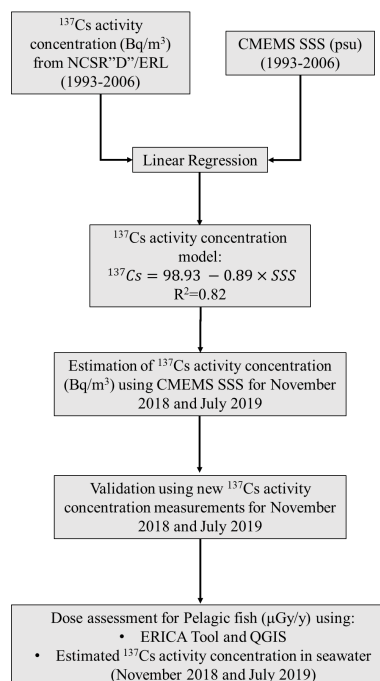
$^{137}$Cs activity concentration (Bq/m$^3$) from NCSR"D"/ERL (1993-2006)

CMEMS SSS (psu) (1993-2006)

Linear Regression

$^{137}$Cs activity concentration model:
$^{137}Cs = 98.93 - 0.89 \times SSS$
R$^2$=0.82

Estimation of $^{137}$Cs activity concentration (Bq/m$^3$) using CMEMS SSS for November 2018 and July 2019

Validation using new $^{137}$Cs activity concentration measurements for November 2018 and July 2019

Dose assessment for Pelagic fish (μGy/y) using:
• ERICA Tool and QGIS
• Estimated $^{137}$Cs activity concentration in seawater (November 2018 and July 2019)